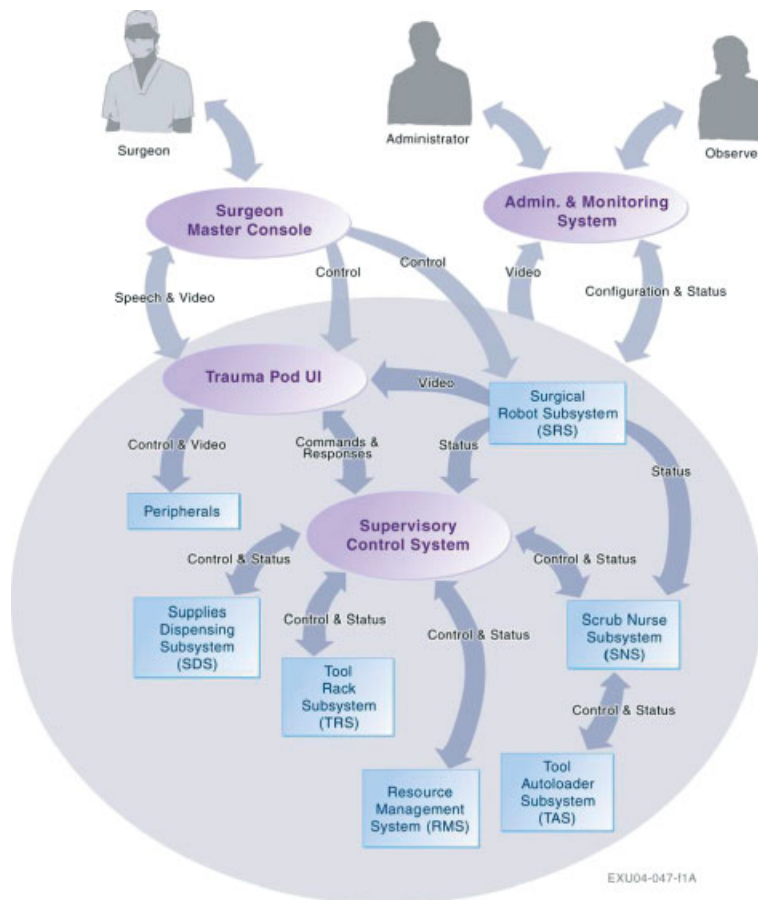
Surgeon

Administrator

Observe

Surgeon Master Console

Admin. & Monitoring System

Speech & Video

Control

Control

Video

Configuration & Status

Trauma Pod UI

Video

Surgical Robot Subsystem (SRS)

Control & Video

Commands & Responses

Status

Status

Peripherals

Supervisory Control System

Control & Status

Control & Status

Supplies Dispensing Subsystem (SDS)

Control & Status

Control & Status

Scrub Nurse Subsystem (SNS)

Tool Rack Subsystem (TRS)

Control & Status

Resource Management System (RMS)

Tool Autoloader Subsystem (TAS)

EXU04-047-f1A